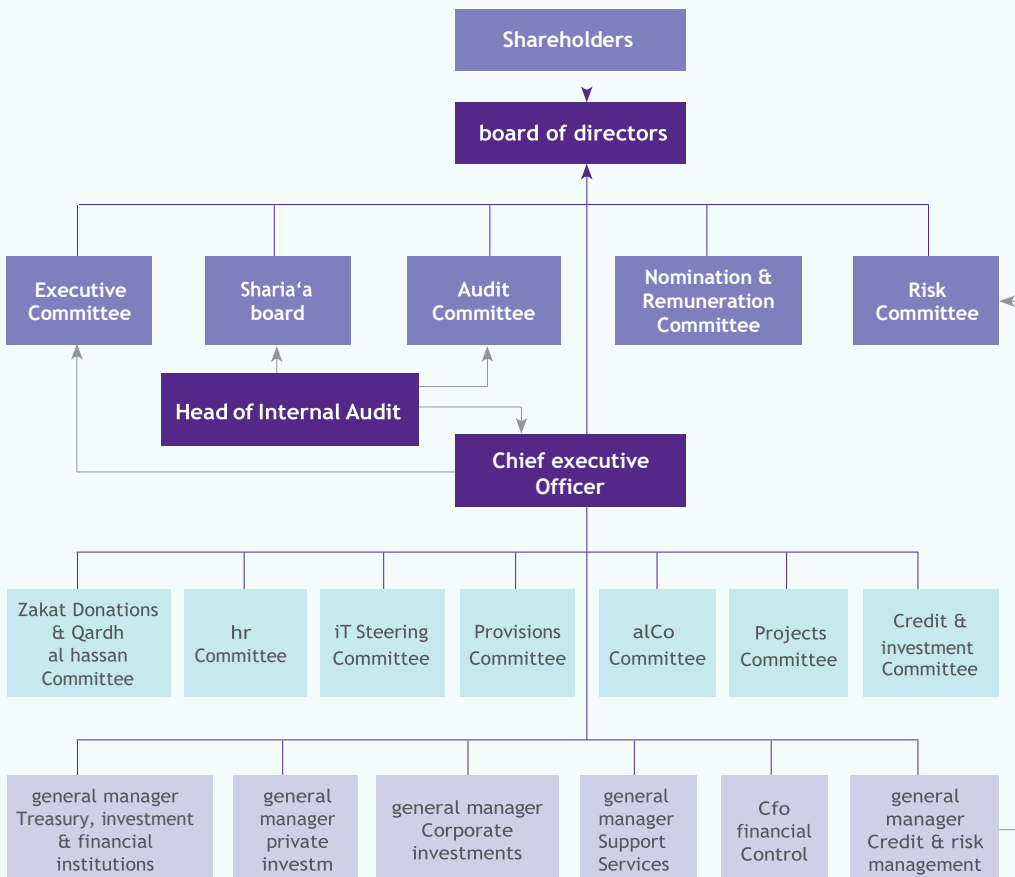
Shareholders

board of directors

Executive Committee

Sharia‘a board

Audit Committee

Nomination & Remuneration Committee

Risk Committee

Head of Internal Audit

Chief executive Officer

Zakat Donations & Qardh al hassan Committee

hr Committee

iT Steering Committee

Provisions Committee

alCo Committee

Projects Committee

Credit & investment Committee

general manager Treasury, investment & financial institutions

general manager private investm

general manager Corporate investments

general manager Support Services

Cfo financial Control

general manager Credit & risk management